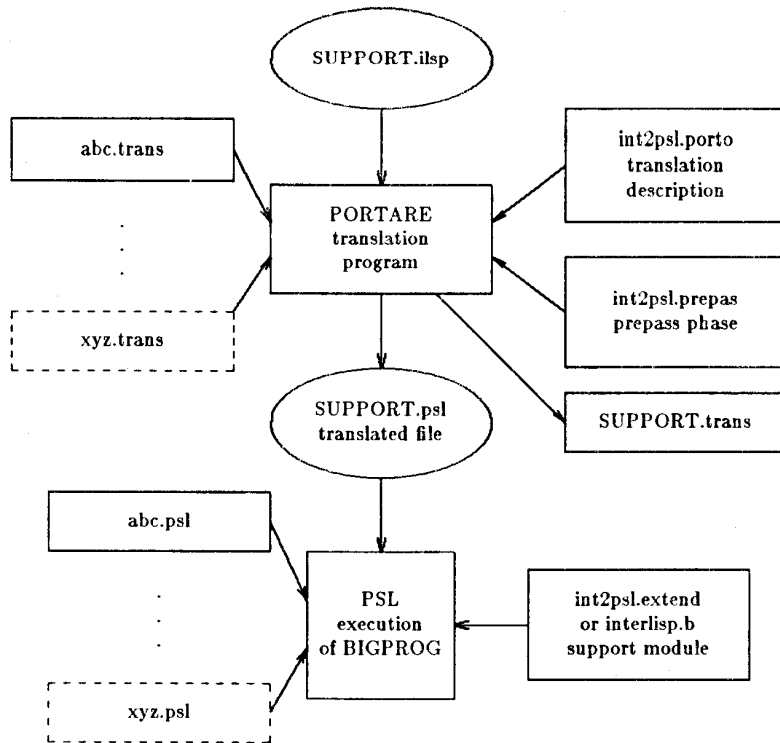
SUPPORT.ilsp

abc.trans

xyz.trans

PORTARE translation program

int2psl.porto translation description

int2psl.prepas prepass phase

SUPPORT.psl translated file

SUPPORT.trans

abc.psl

xyz.psl

PSL execution of BIGPROG

int2psl.extend or interlisp.b support module